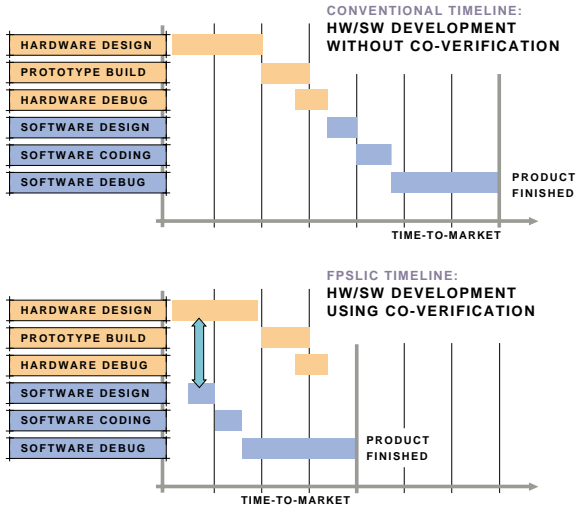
CONVENTIONAL TIMELINE:
HW/SW DEVELOPMENT
WITHOUT CO-VERIFICATION

HARDWARE DESIGN
PROTOTYPE BUILD
HARDWARE DEBUG
SOFTWARE DESIGN
SOFTWARE CODING
SOFTWARE DEBUG

PRODUCT
FINISHED

TIME-TO-MARKET

FPSLIC TIMELINE:
HW/SW DEVELOPMENT
USING CO-VERIFICATION

HARDWARE DESIGN
PROTOTYPE BUILD
HARDWARE DEBUG
SOFTWARE DESIGN
SOFTWARE CODING
SOFTWARE DEBUG

PRODUCT
FINISHED

TIME-TO-MARKET